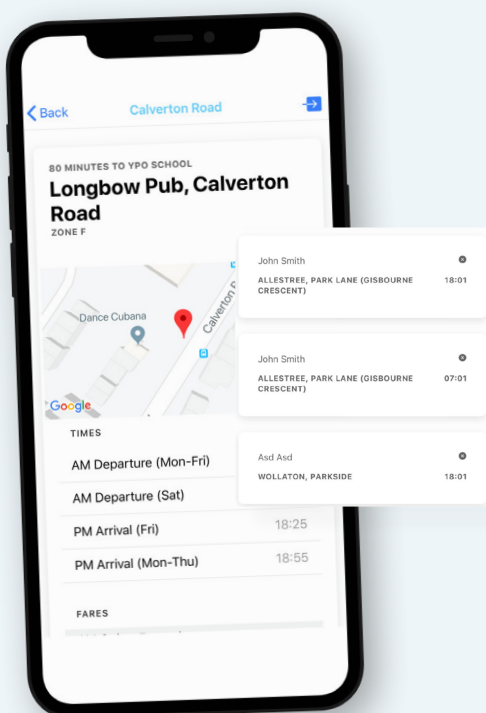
Back
Calverton Road

80 MINUTES TO YPO SCHOOL
Longbow Pub, Calverton Road
ZONE F

Dance Cubana
Calverton R
Google

TIMES
AM Departure (Mon-Fri)
AM Departure (Sat)
PM Arrival (Fri) 18:25
PM Arrival (Mon-Thu) 18:55

FARES

John Smith
ALLESTREE, PARK LANE (GISBOURNE CRESCENT) 18:01

John Smith
ALLESTREE, PARK LANE (GISBOURNE CRESCENT) 07:01

Asd Asd
WOLLATON, PARKSIDE 18:01